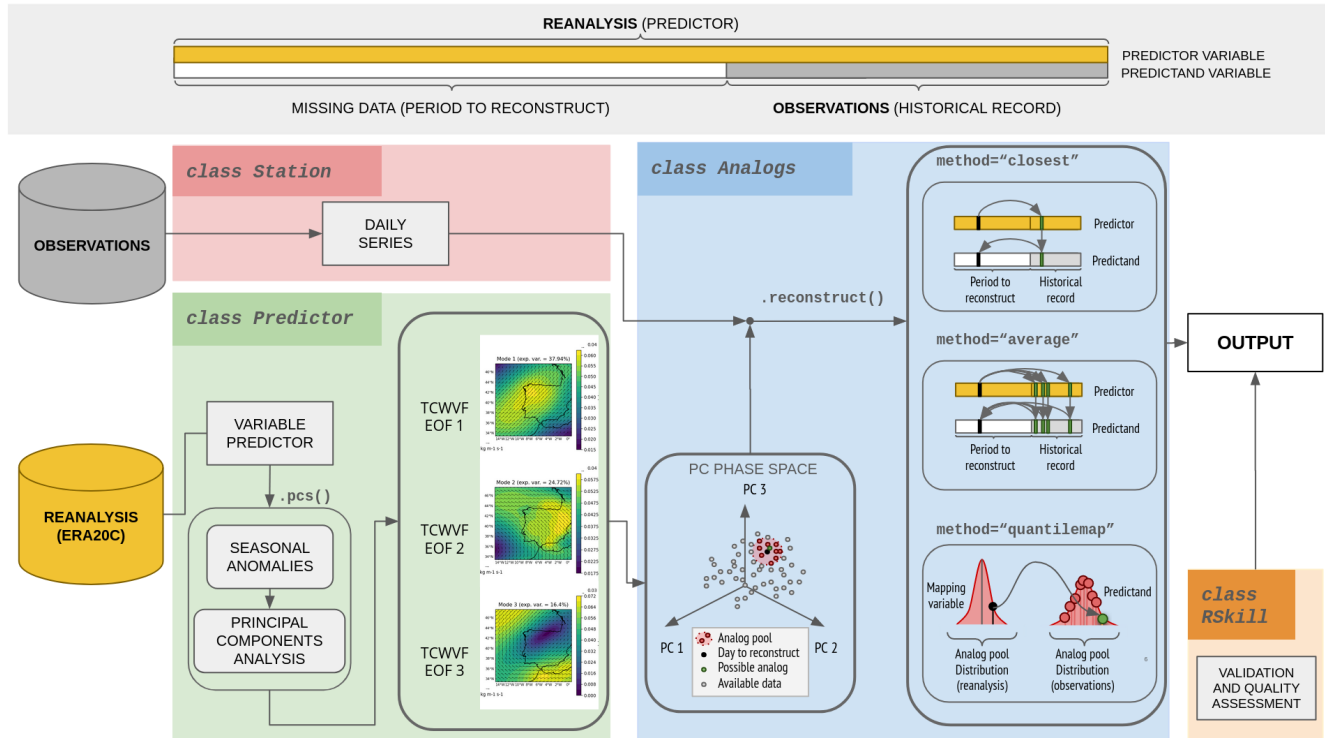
REANALYSIS (PREDICTOR)

PREDICTOR VARIABLE
PREDICTAND VARIABLE

MISSING DATA (PERIOD TO RECONSTRUCT)

OBSERVATIONS (HISTORICAL RECORD)

class Station

OBSERVATIONS

DAILY SERIES

class Predictor

REANALYSIS (ERA20C)

VARIABLE PREDICTOR

.pcs()

SEASONAL ANOMALIES

PRINCIPAL COMPONENTS ANALYSIS

TCWVF EOF 1

Mode 1 (exp. var. = 37.94%)

TCWVF EOF 2

Mode 2 (exp. var. = 24.72%)

TCWVF EOF 3

Mode 3 (exp. var. = 16.4%)

class Analogs

.reconstruct()

PC PHASE SPACE

PC 3

PC 1

PC 2

Analog pool
Day to reconstruct
Possible analog
Available data

method="closest"

Predictor

Predictand

Period to reconstruct

Historical record

method="average"

Predictor

Predictand

Period to reconstruct

Historical record

method="quantilemap"

Mapping variable

Predictand

Analog pool Distribution (reanalysis)

Analog pool Distribution (observations)

OUTPUT

class RSkill

VALIDATION AND QUALITY ASSESSMENT